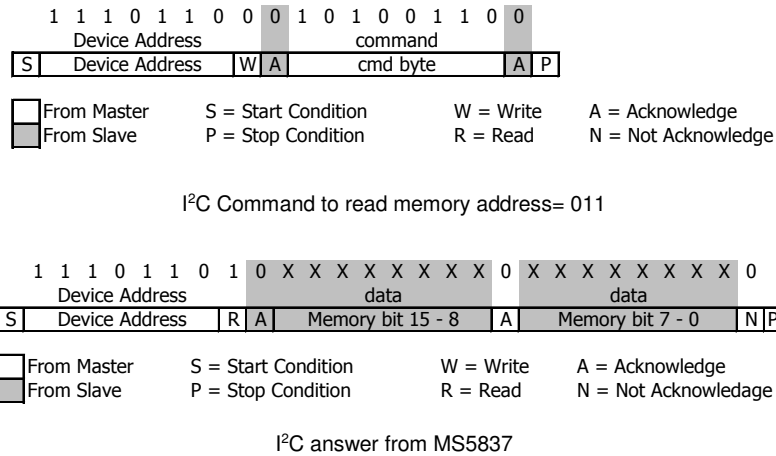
1 1 1 0 1 1 0 0 0 1 0 1 0 0 1 1 0 0

| Device Address | | | command | | |
|---|---|---|---|---|---|
| S | Device Address | W | A | cmd byte | A | P |

From Master S = Start Condition W = Write A = Acknowledge
From Slave P = Stop Condition R = Read N = Not Acknowledge

I$^2$C Command to read memory address= 011

1 1 1 0 1 1 0 1 0 X X X X X X X X 0 X X X X X X X X 0

| | Device Address | | | data | | data | |
|---|---|---|---|---|---|---|---|
| S | Device Address | R | A | Memory bit 15 - 8 | A | Memory bit 7 - 0 | N | P |

From Master S = Start Condition W = Write A = Acknowledge
From Slave P = Stop Condition R = Read N = Not Acknowledage

I$^2$C answer from MS5837